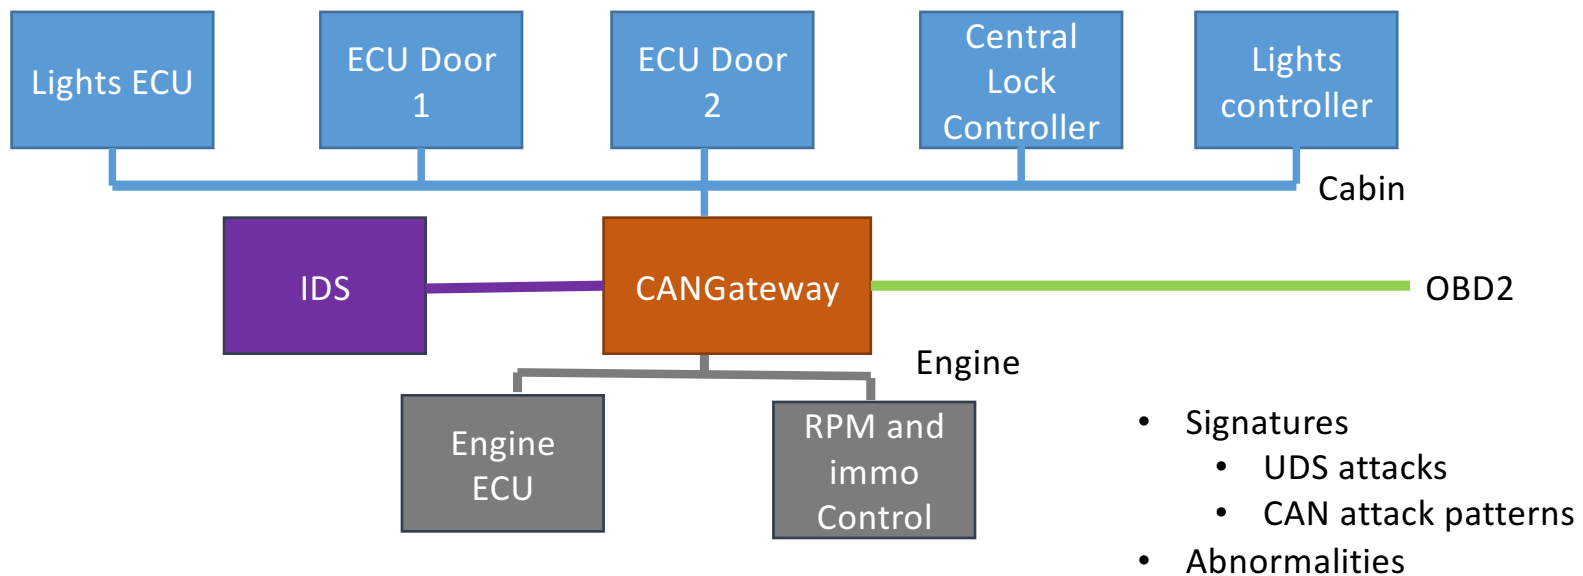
Lights ECU

ECU Door 1

ECU Door 2

Central Lock Controller

Lights controller

Cabin

IDS

CANGateway

OBD2

Engine

Engine ECU

RPM and immo Control

- Signatures
  - UDS attacks
  - CAN attack patterns
- Abnormalities